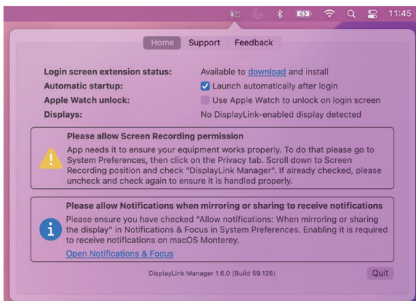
11:45

Home Support Feedback

Login screen extension status: Available to download and install
Automatic startup: Launch automatically after login
Apple Watch unlock: Use Apple Watch to unlock on login screen
Displays: No DisplayLink-enabled display detected

Please allow Screen Recording permission
App needs it to ensure your equipment works properly. To do that please go to System Preferences, then click on the Privacy tab. Scroll down to Screen Recording position and check "DisplayLink Manager". If already checked, please uncheck and check again to ensure it is handled properly.

Please allow Notifications when mirroring or sharing to receive notifications
Please ensure you have checked "Allow notifications: When mirroring or sharing the display" in Notifications & Focus in System Preferences. Enabling it is required to receive notifications on macOS Monterey.
Open Notifications & Focus

DisplayLink Manager 1.6.0 (Build 59.128)

Quit